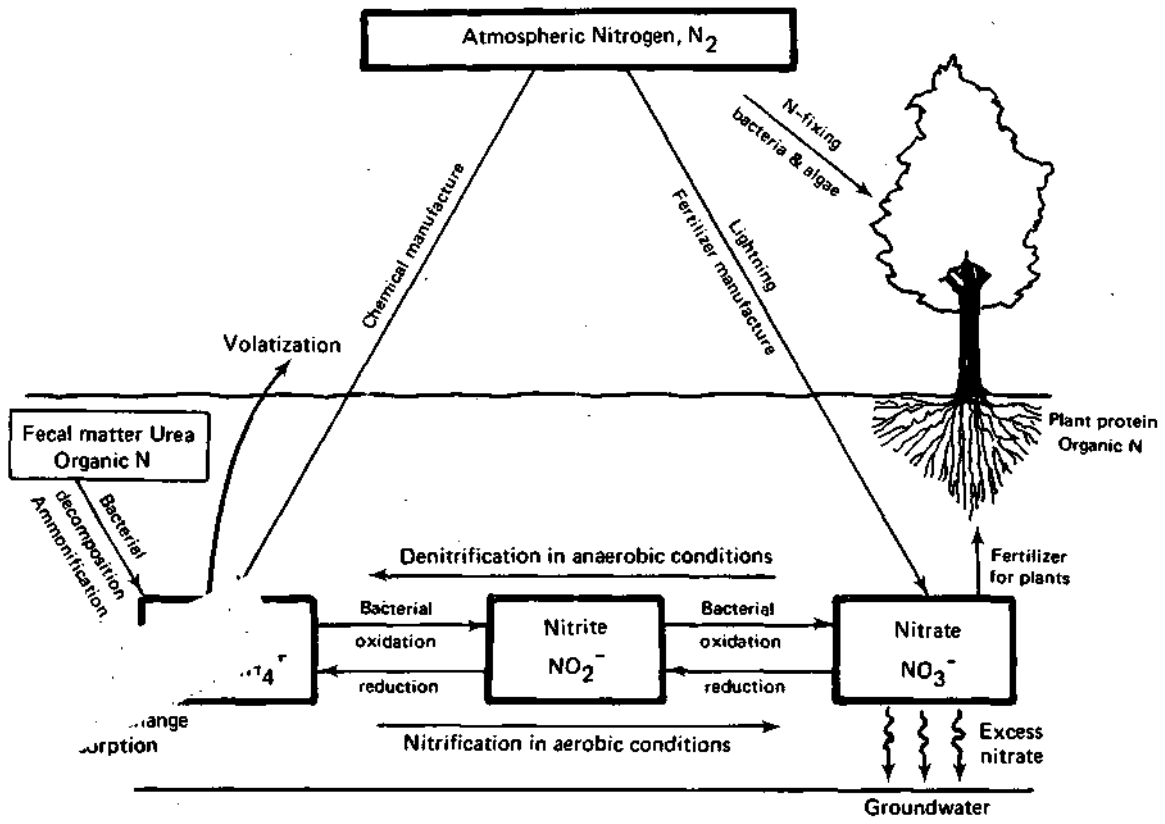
Atmospheric Nitrogen, $N_2$

N-fixing bacteria & algae

Chemical manufacture

Lightning

Fertilizer manufacture

Volatization

Fecal matter Urea Organic N

Bacterial decomposition Ammonification

Plant protein Organic N

Denitrification in anaerobic conditions

Fertilizer for plants

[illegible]$_4^+$

Bacterial oxidation

reduction

Nitrite $NO_2^-$

Bacterial oxidation

reduction

Nitrate $NO_3^-$

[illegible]change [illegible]sorption

Nitrification in aerobic conditions

Excess nitrate

Groundwater